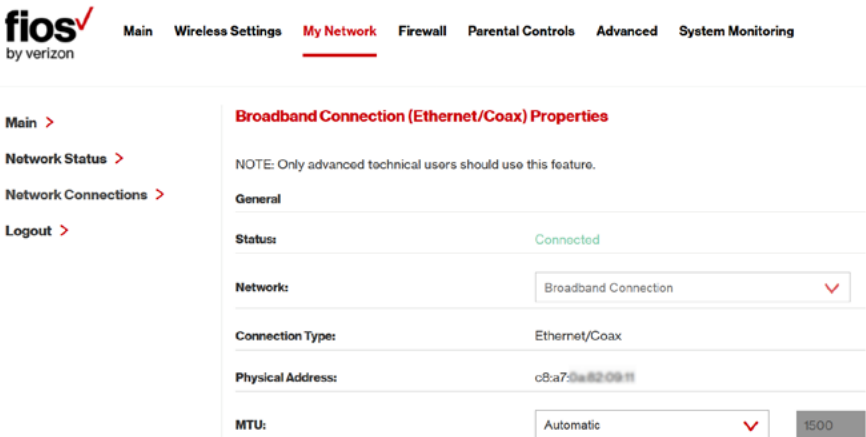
fios by verizon

Main Wireless Settings My Network Firewall Parental Controls Advanced System Monitoring

Main >
Network Status >
Network Connections >
Logout >

Broadband Connection (Ethernet/Coax) Properties

NOTE: Only advanced technical users should use this feature.

General

| | |
|---|---|
| Status: | Connected |
| Network: | Broadband Connection |
| Connection Type: | Ethernet/Coax |
| Physical Address: | c8:a7:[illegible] |
| MTU: | Automatic 1500 |